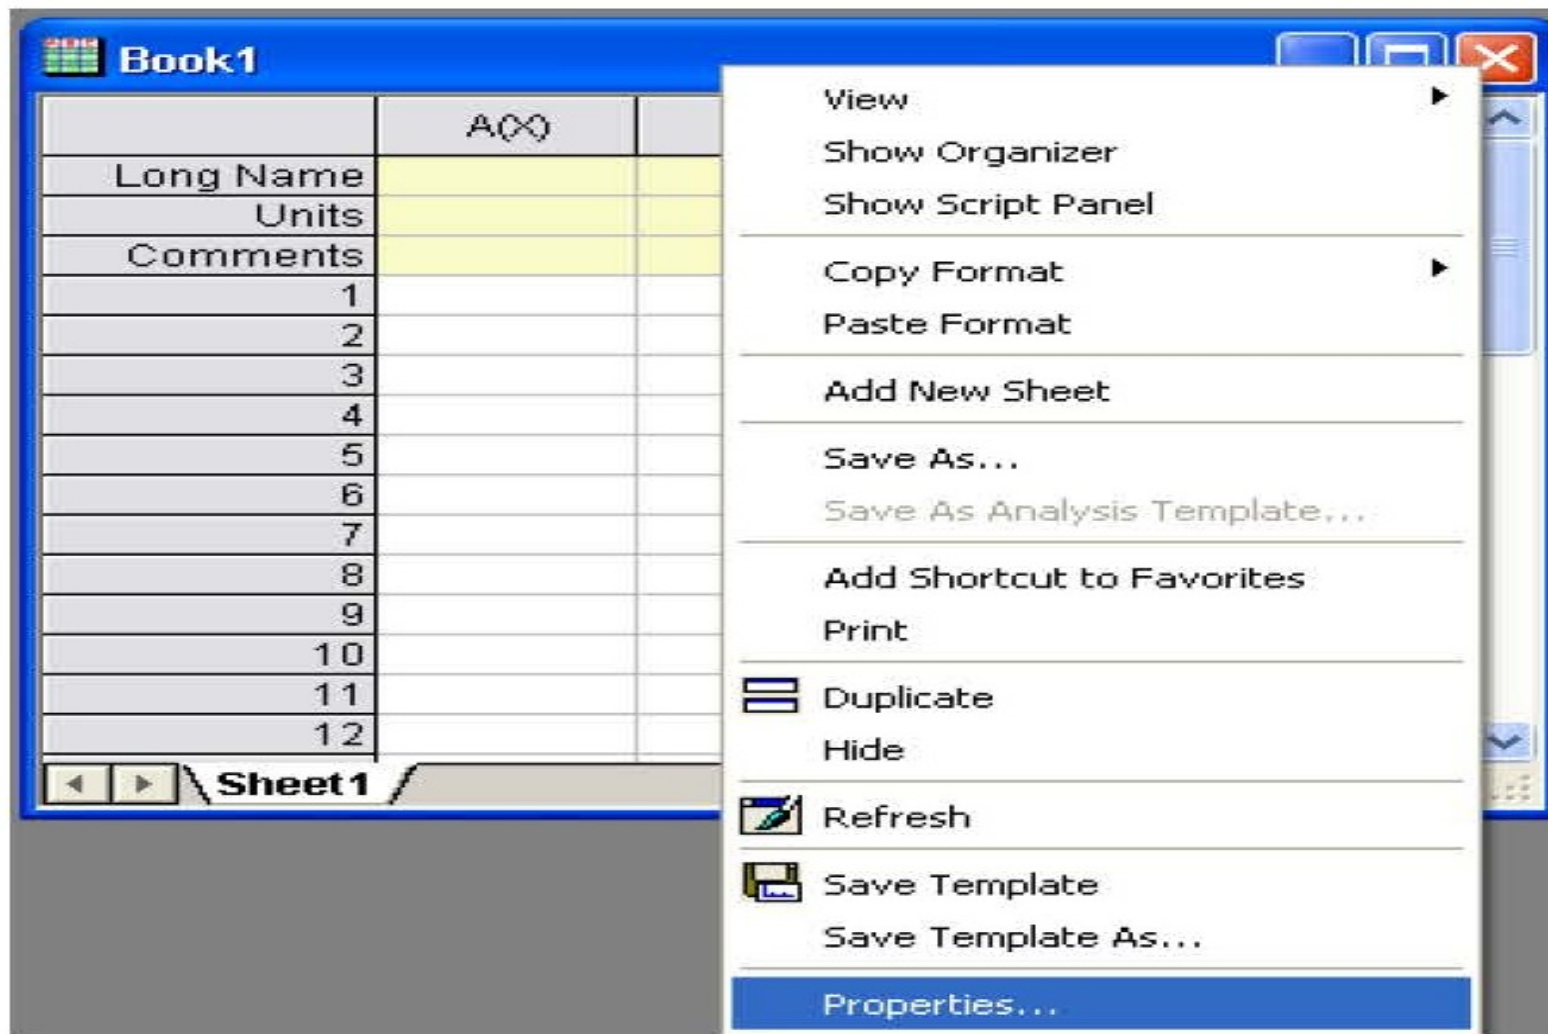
Book1

| | A(X) |
|---|---|
| Long Name | |
| Units | |
| Comments | |
| 1 | |
| 2 | |
| 3 | |
| 4 | |
| 5 | |
| 6 | |
| 7 | |
| 8 | |
| 9 | |
| 10 | |
| 11 | |
| 12 | |

Sheet1

View
Show Organizer
Show Script Panel
Copy Format
Paste Format
Add New Sheet
Save As...
Save As Analysis Template...
Add Shortcut to Favorites
Print
Duplicate
Hide
Refresh
Save Template
Save Template As...
Properties...